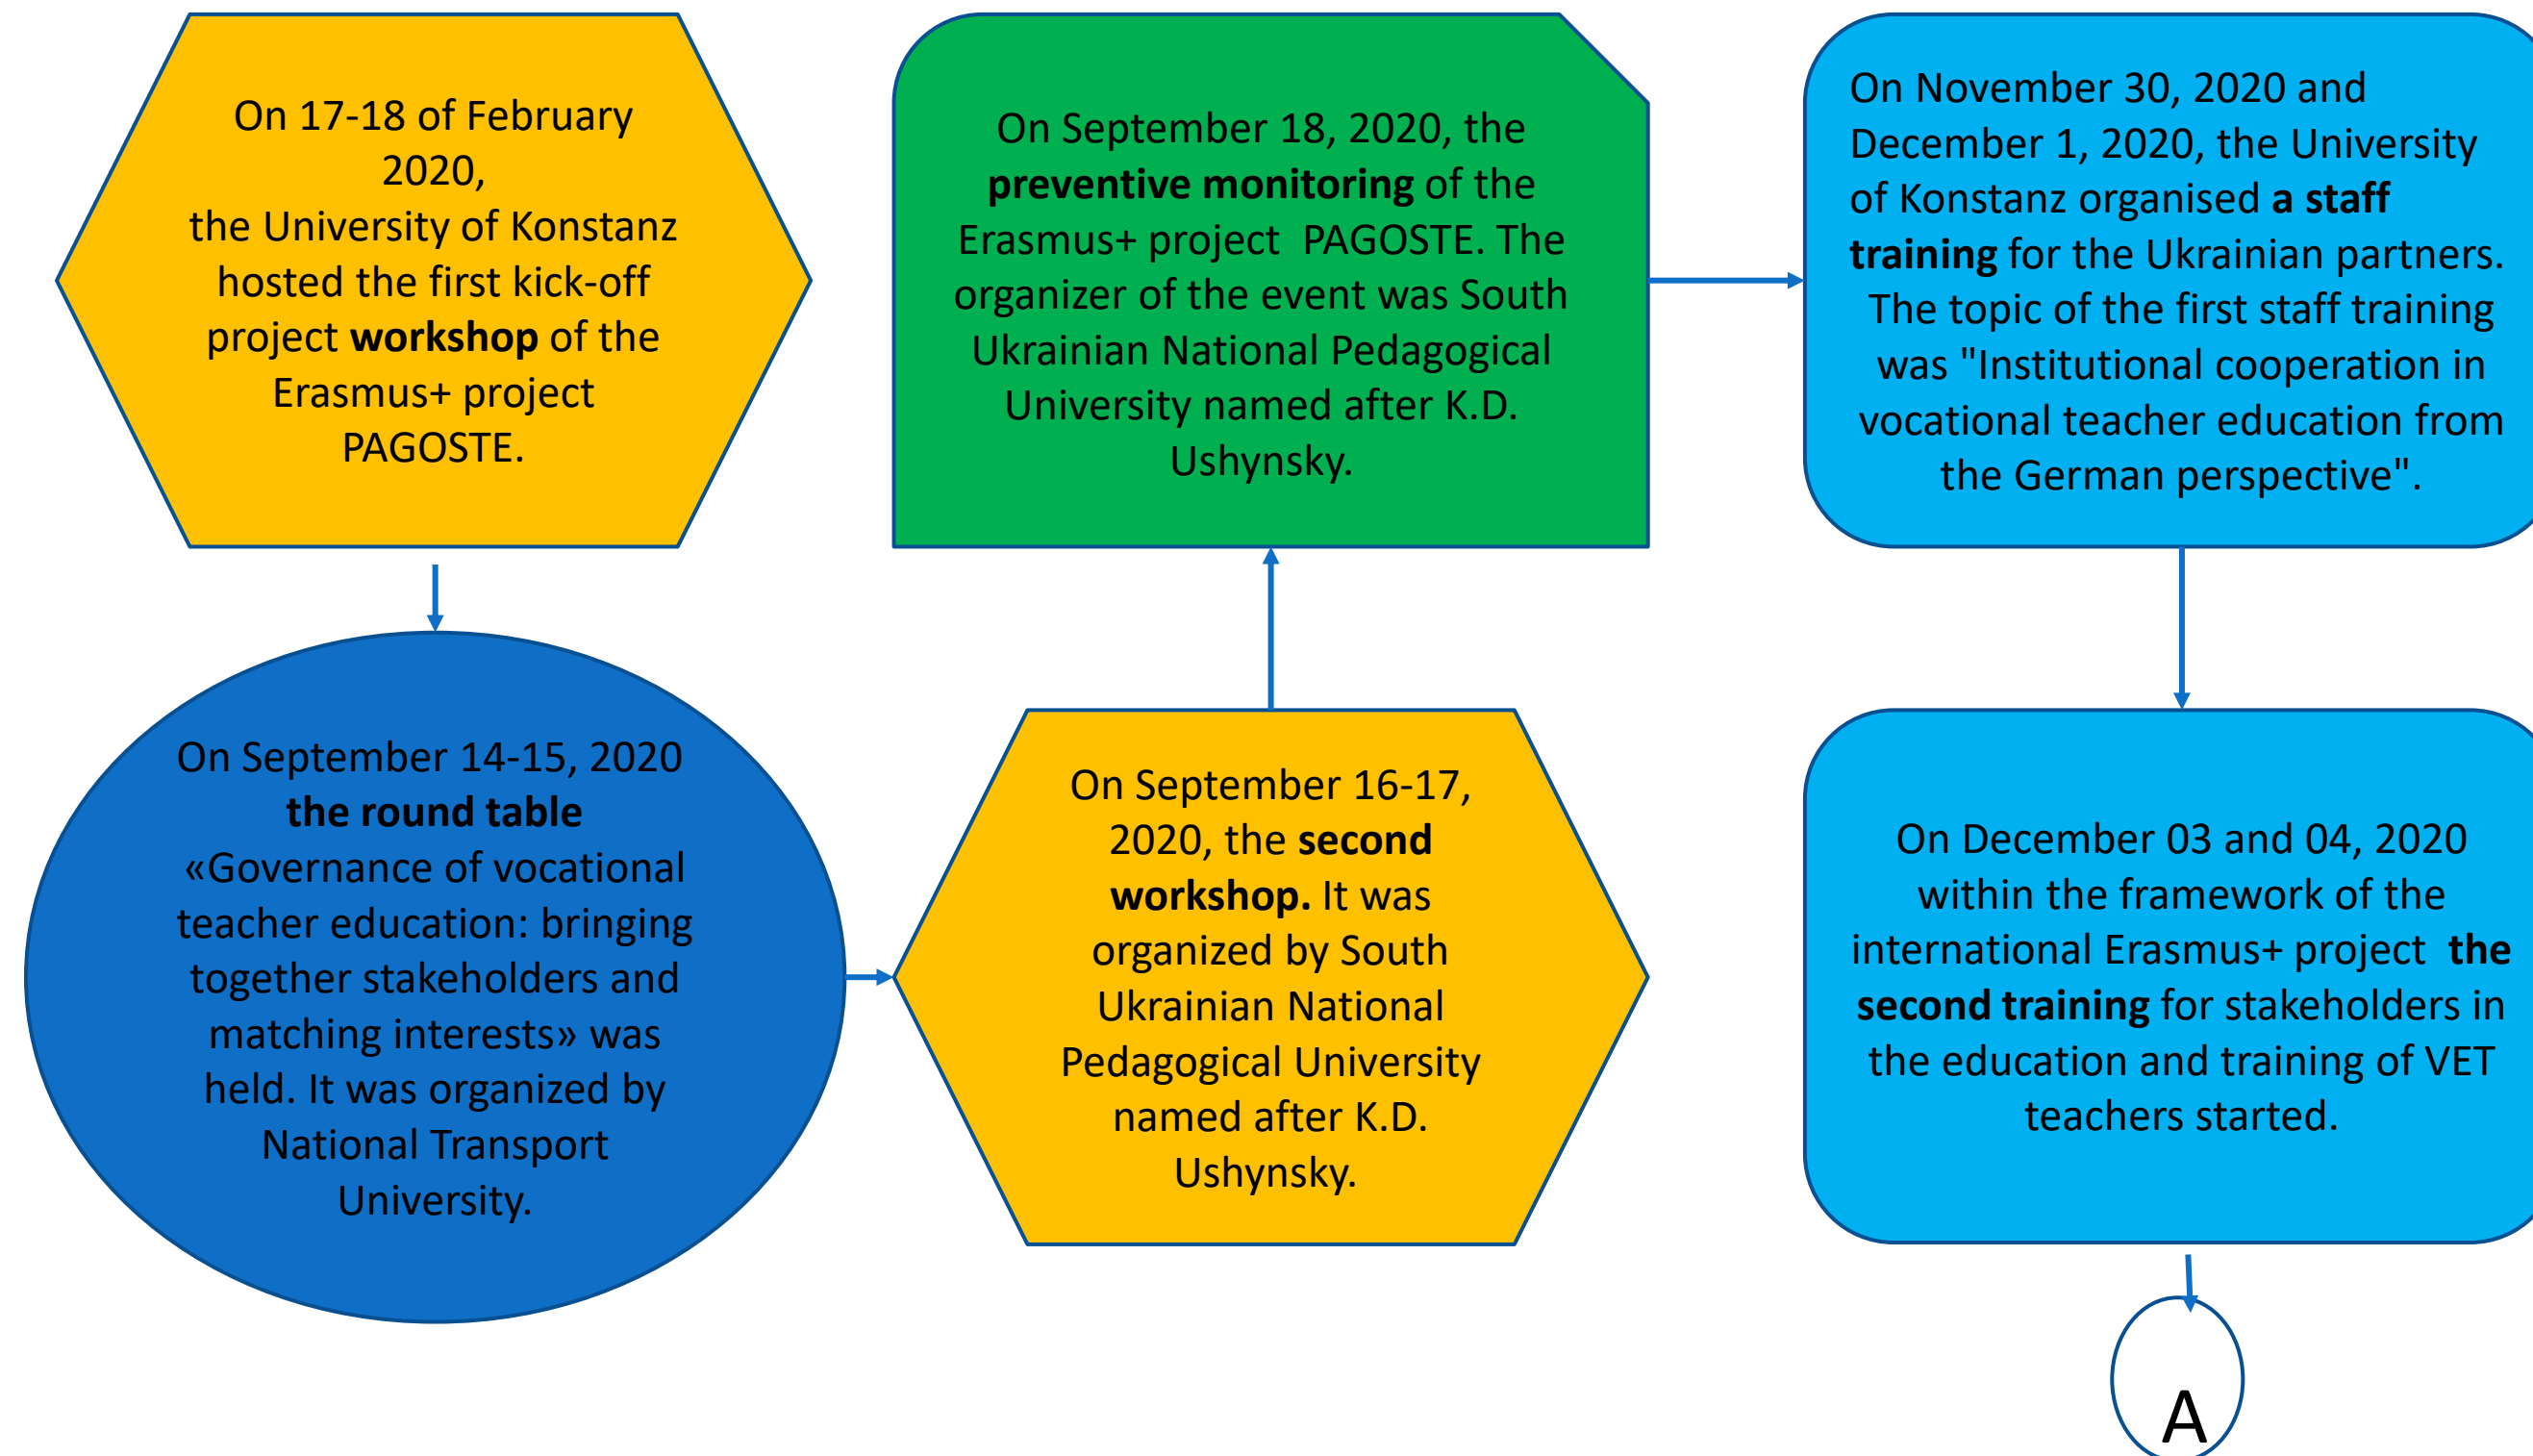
On 17-18 of February 2020, the University of Konstanz hosted the first kick-off project workshop of the Erasmus+ project PAGOSTE.

On September 18, 2020, the preventive monitoring of the Erasmus+ project PAGOSTE. The organizer of the event was South Ukrainian National Pedagogical University named after K.D. Ushynsky.

On November 30, 2020 and December 1, 2020, the University of Konstanz organised a staff training for the Ukrainian partners. The topic of the first staff training was "Institutional cooperation in vocational teacher education from the German perspective".

On September 14-15, 2020 the round table «Governance of vocational teacher education: bringing together stakeholders and matching interests» was held. It was organized by National Transport University.

On September 16-17, 2020, the second workshop. It was organized by South Ukrainian National Pedagogical University named after K.D. Ushynsky.

On December 03 and 04, 2020 within the framework of the international Erasmus+ project the second training for stakeholders in the education and training of VET teachers started.

A